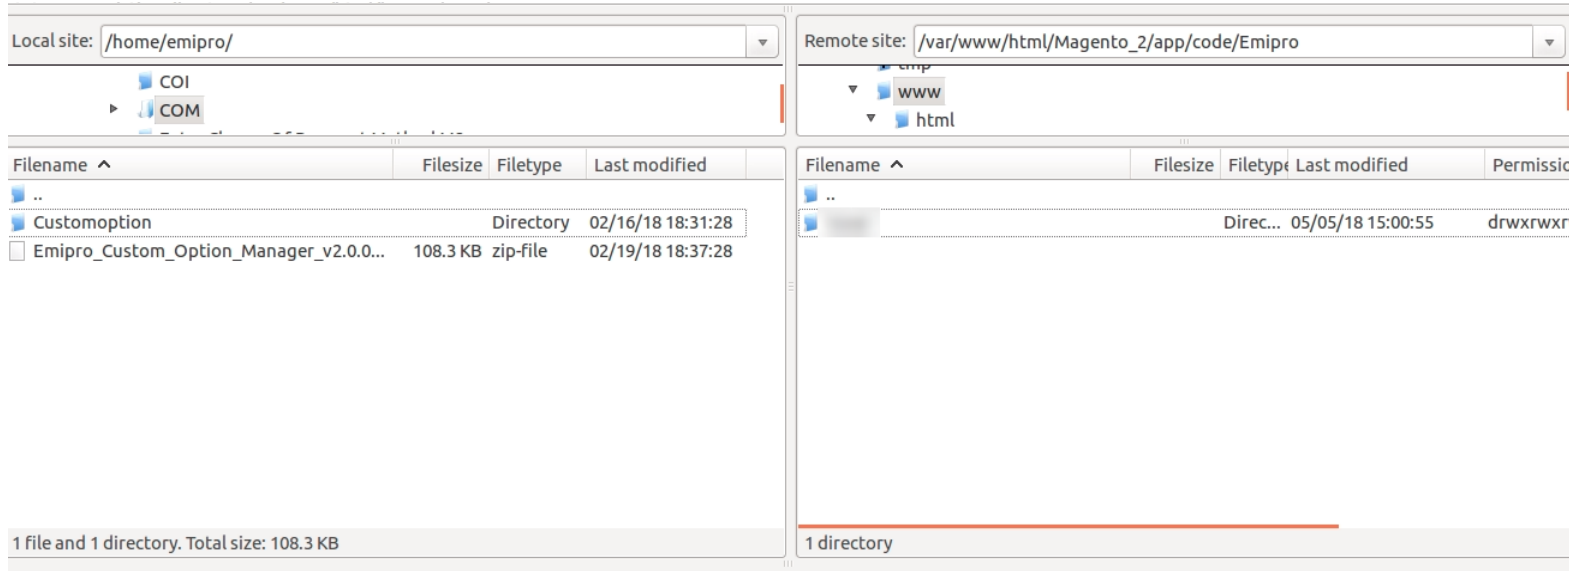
Local site: /home/emipro/

COI
COM

Filename | Filesize | Filetype | Last modified
..
Customoption | | Directory | 02/16/18 18:31:28
Emipro_Custom_Option_Manager_v2.0.0... | 108.3 KB | zip-file | 02/19/18 18:37:28

1 file and 1 directory. Total size: 108.3 KB

Remote site: /var/www/html/Magento_2/app/code/Emipro

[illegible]
www
html

Filename | Filesize | Filetype | Last modified | Permissic
..
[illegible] | | Direc... | 05/05/18 15:00:55 | drwxrwxr

1 directory